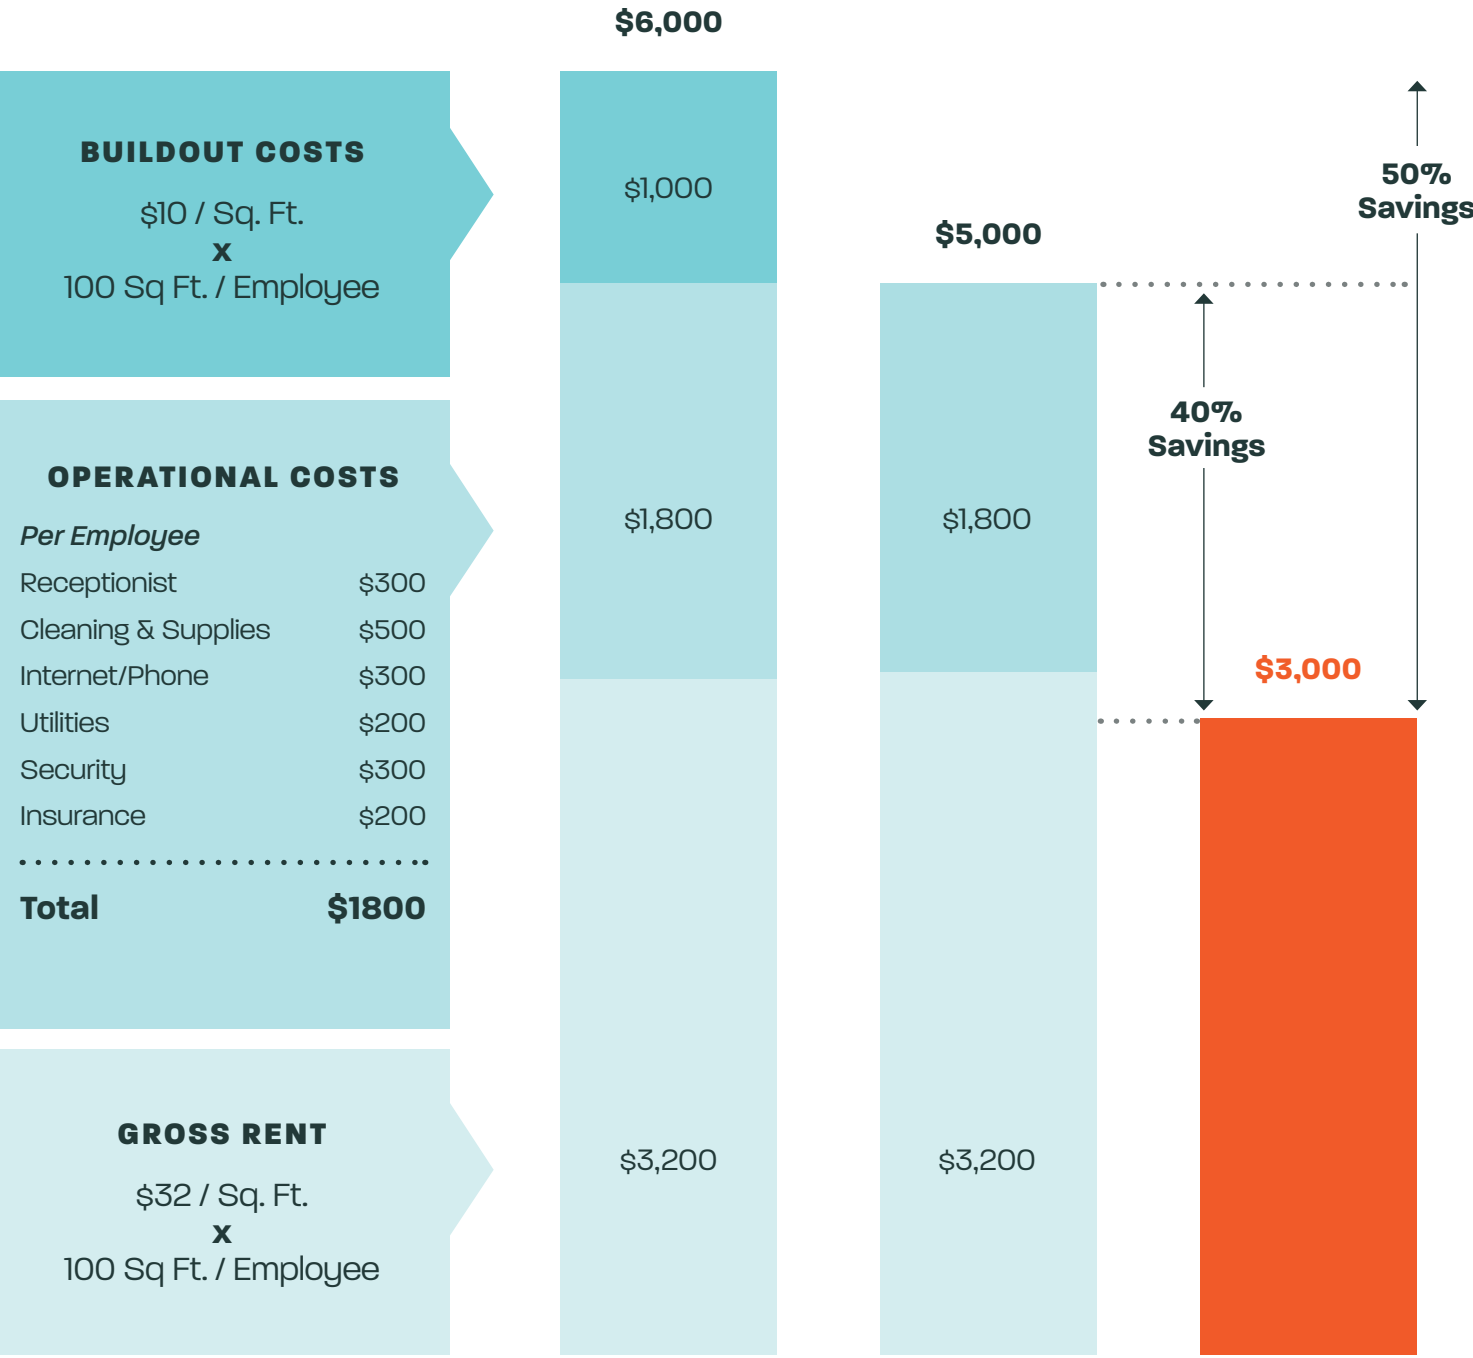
BUILDOUT COSTS

$10 / Sq. Ft.
x
100 Sq Ft. / Employee

OPERATIONAL COSTS

Per Employee

| | |
|---|---|
| Receptionist | $300 |
| Cleaning & Supplies | $500 |
| Internet/Phone | $300 |
| Utilities | $200 |
| Security | $300 |
| Insurance | $200 |
| Total | $1800 |

GROSS RENT

$32 / Sq. Ft.
x
100 Sq Ft. / Employee

$6,000

$1,000

$1,800

$3,200

$5,000

$1,800

$3,200

40% Savings

50% Savings

$3,000